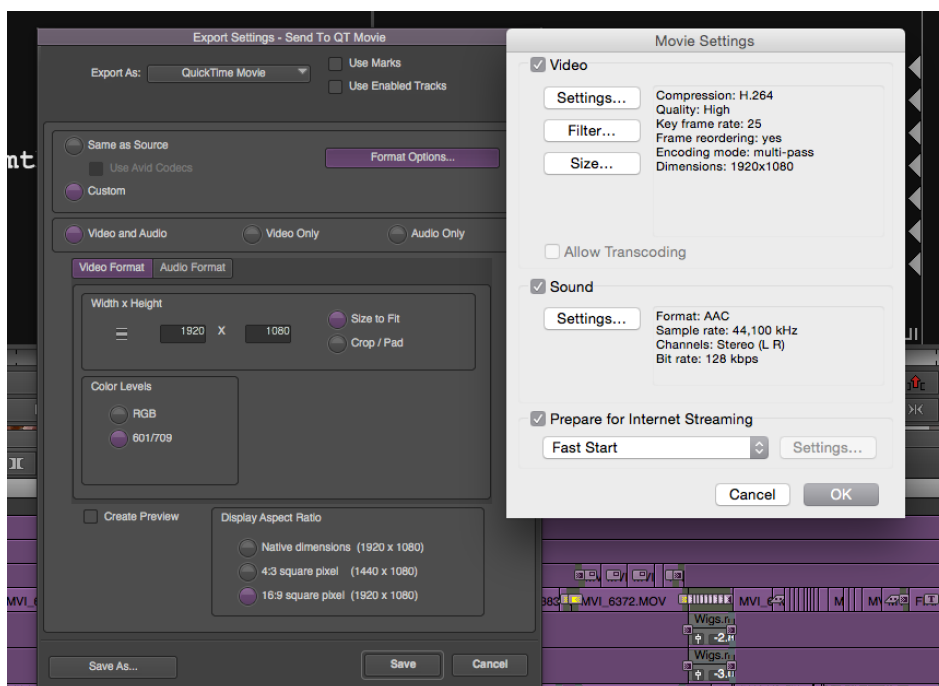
Export Settings - Send To QT Movie

Export As: QuickTime Movie

Use Marks

Use Enabled Tracks

Same as Source

Use Avid Codecs

Custom

Format Options...

Video and Audio

Video Only

Audio Only

Video Format

Audio Format

Width x Height

1920 X 1080

Size to Fit

Crop / Pad

Color Levels

RGB

601/709

Create Preview

Display Aspect Ratio

Native dimensions (1920 x 1080)

4:3 square pixel (1440 x 1080)

16:9 square pixel (1920 x 1080)

Save As...

Save

Cancel

Movie Settings

Video

Settings...

Filter...

Size...

Compression: H.264
Quality: High
Key frame rate: 25
Frame reordering: yes
Encoding mode: multi-pass
Dimensions: 1920x1080

Allow Transcoding

Sound

Settings...

Format: AAC
Sample rate: 44,100 kHz
Channels: Stereo (L R)
Bit rate: 128 kbps

Prepare for Internet Streaming

Fast Start

Settings...

Cancel

OK

mt

MVI_6372.MOV

MVI_6

MVI_

M

MV

FL

383

Wigs.n

-2.

Wigs.n

-3.